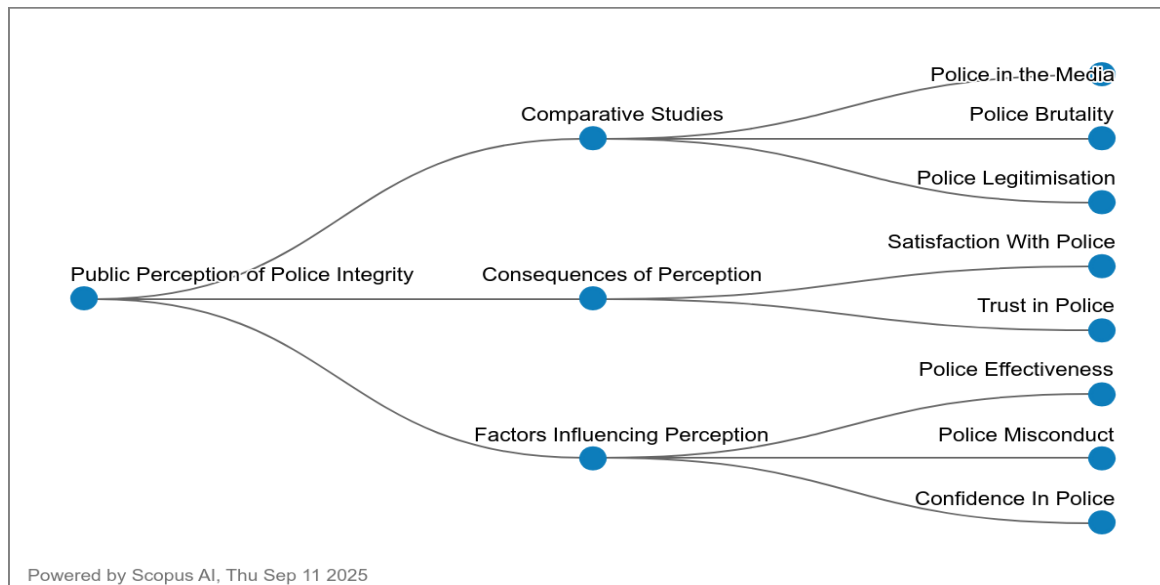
Public Perception of Police Integrity

Comparative Studies

Police in the Media

Police Brutality

Police Legitimisation

Consequences of Perception

Satisfaction With Police

Trust in Police

Factors Influencing Perception

Police Effectiveness

Police Misconduct

Confidence In Police

Powered by Scopus AI, Thu Sep 11 2025